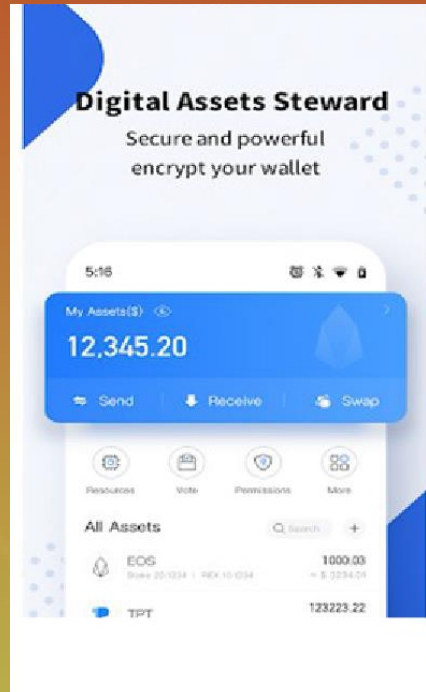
Digital Assets Steward
Secure and powerful encrypt your wallet

5:16

My Assets($)
12,345.20
Send
Receive
Swap

Resources
Vote
Permissions
More

All Assets
Search
+
EOS
Stake 20.1234 | REX 10.0234
1000.03
≈ $ 3234.04
TPT
123223.22